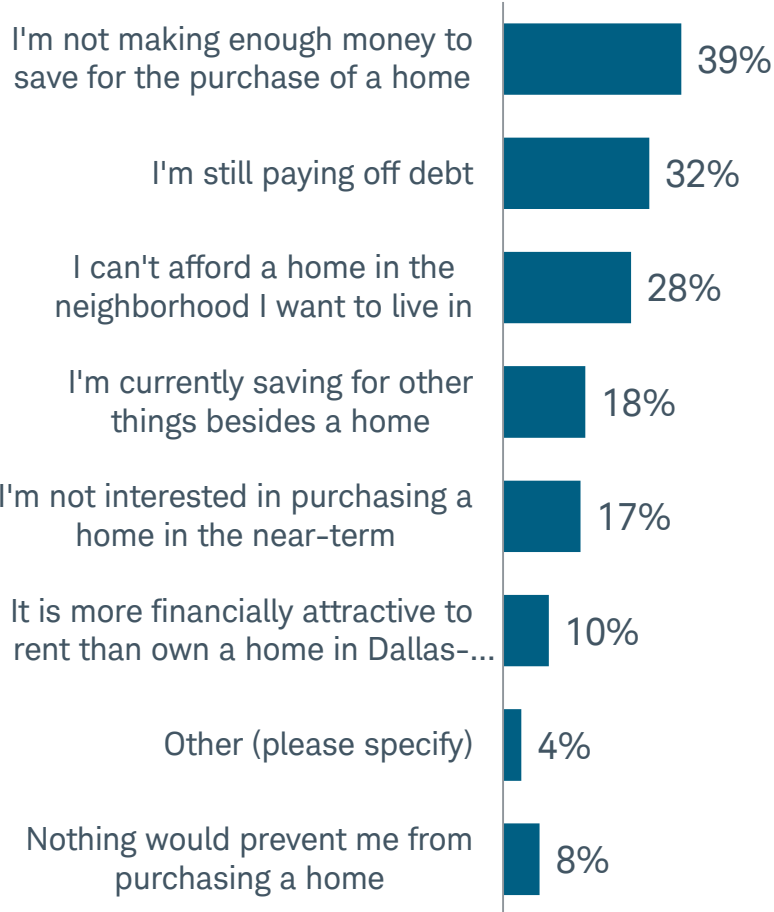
I'm not making enough money to save for the purchase of a home 39%

I'm still paying off debt 32%

I can't afford a home in the neighborhood I want to live in 28%

I'm currently saving for other things besides a home 18%

I'm not interested in purchasing a home in the near-term 17%

It is more financially attractive to rent than own a home in Dallas-... 10%

Other (please specify) 4%

Nothing would prevent me from purchasing a home 8%